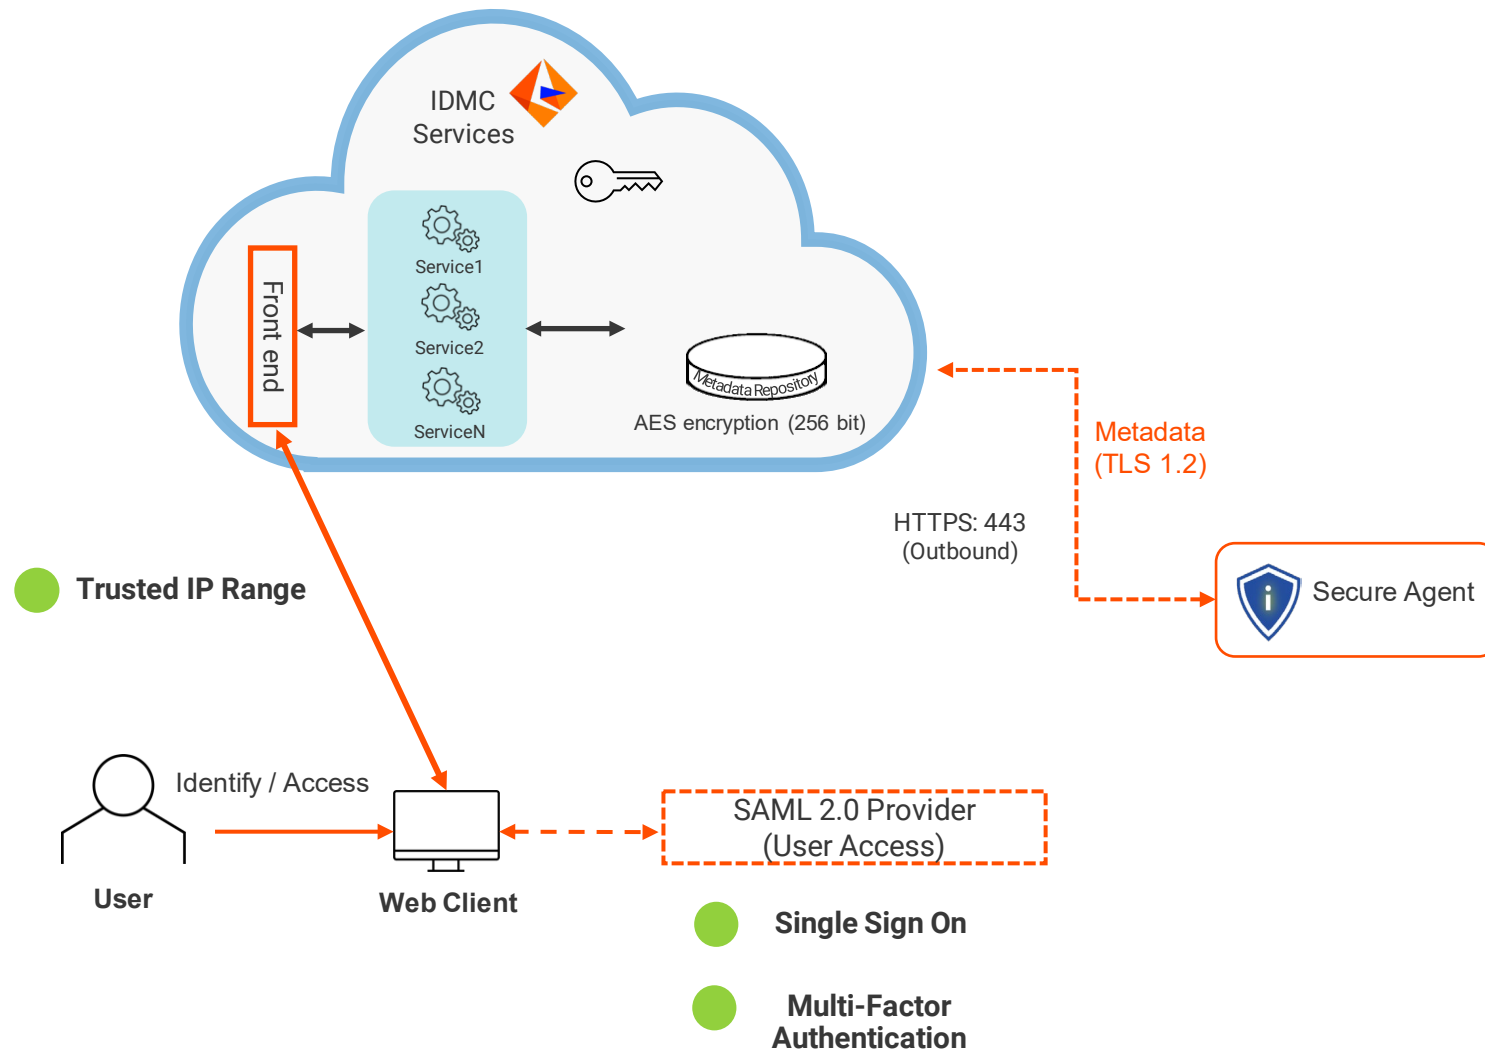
IDMC Services

Front end

Service1

Service2

ServiceN

Metadata Repository

AES encryption (256 bit)

Metadata (TLS 1.2)

HTTPS: 443 (Outbound)

Secure Agent

Trusted IP Range

Identify / Access

User

Web Client

SAML 2.0 Provider (User Access)

Single Sign On

Multi-Factor Authentication